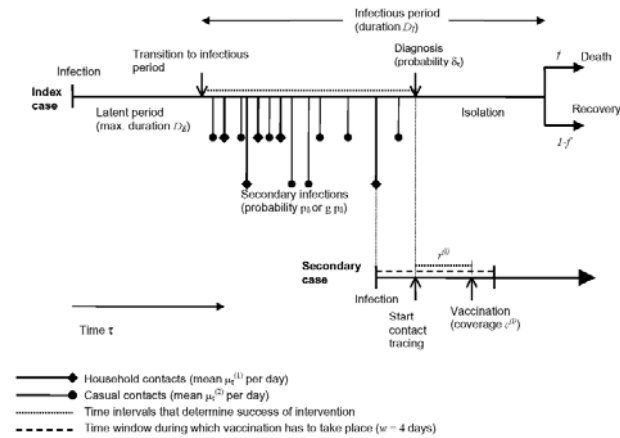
Infectious period
(duration $D_I$)

Transition to infectious period

Diagnosis
(probability $\delta_x$)

Infection

Index case

$f$ Death

Recovery
$1-f$

Latent period
(max. duration $D_E$)

Isolation

Secondary infections
(probability $p_0$ or g $p_0$)

$r^{(i)}$

Secondary case

Infection

Start contact tracing

Vaccination
(coverage $c^{(i)}$)

Time $\tau$

Household contacts (mean $\mu_t^{(1)}$ per day)
Casual contacts (mean $\mu_c^{(2)}$ per day)
Time intervals that determine success of intervention
Time window during which vaccination has to take place ($w$ = 4 days)